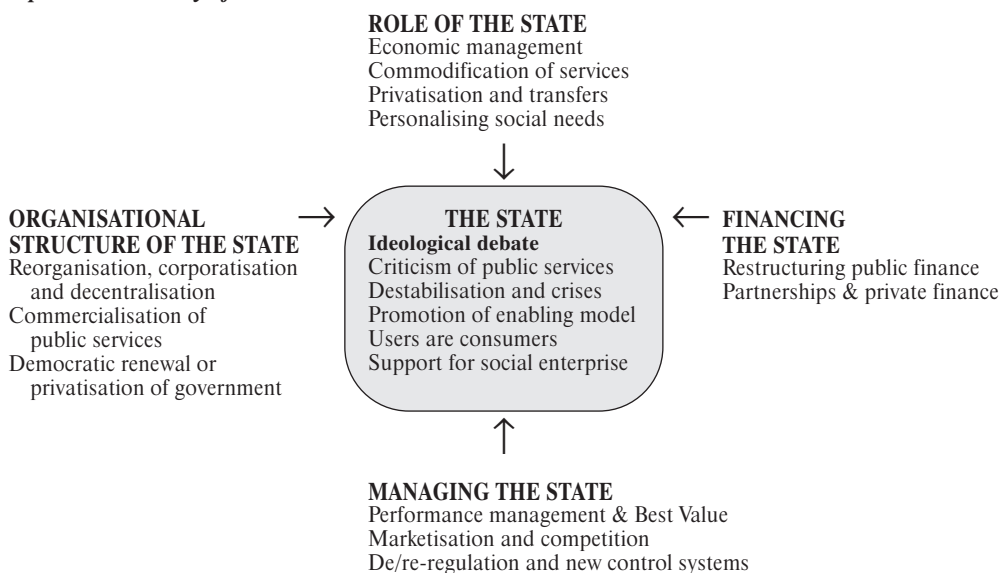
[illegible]

ROLE OF THE STATE
Economic management
Commodification of services
Privatisation and transfers
Personalising social needs

ORGANISATIONAL STRUCTURE OF THE STATE
Reorganisation, corporatisation and decentralisation
Commercialisation of public services
Democratic renewal or privatisation of government

THE STATE
Ideological debate
Criticism of public services
Destabilisation and crises
Promotion of enabling model
Users are consumers
Support for social enterprise

FINANCING THE STATE
Restructuring public finance
Partnerships & private finance

MANAGING THE STATE
Performance management & Best Value
Marketisation and competition
De/re-regulation and new control systems